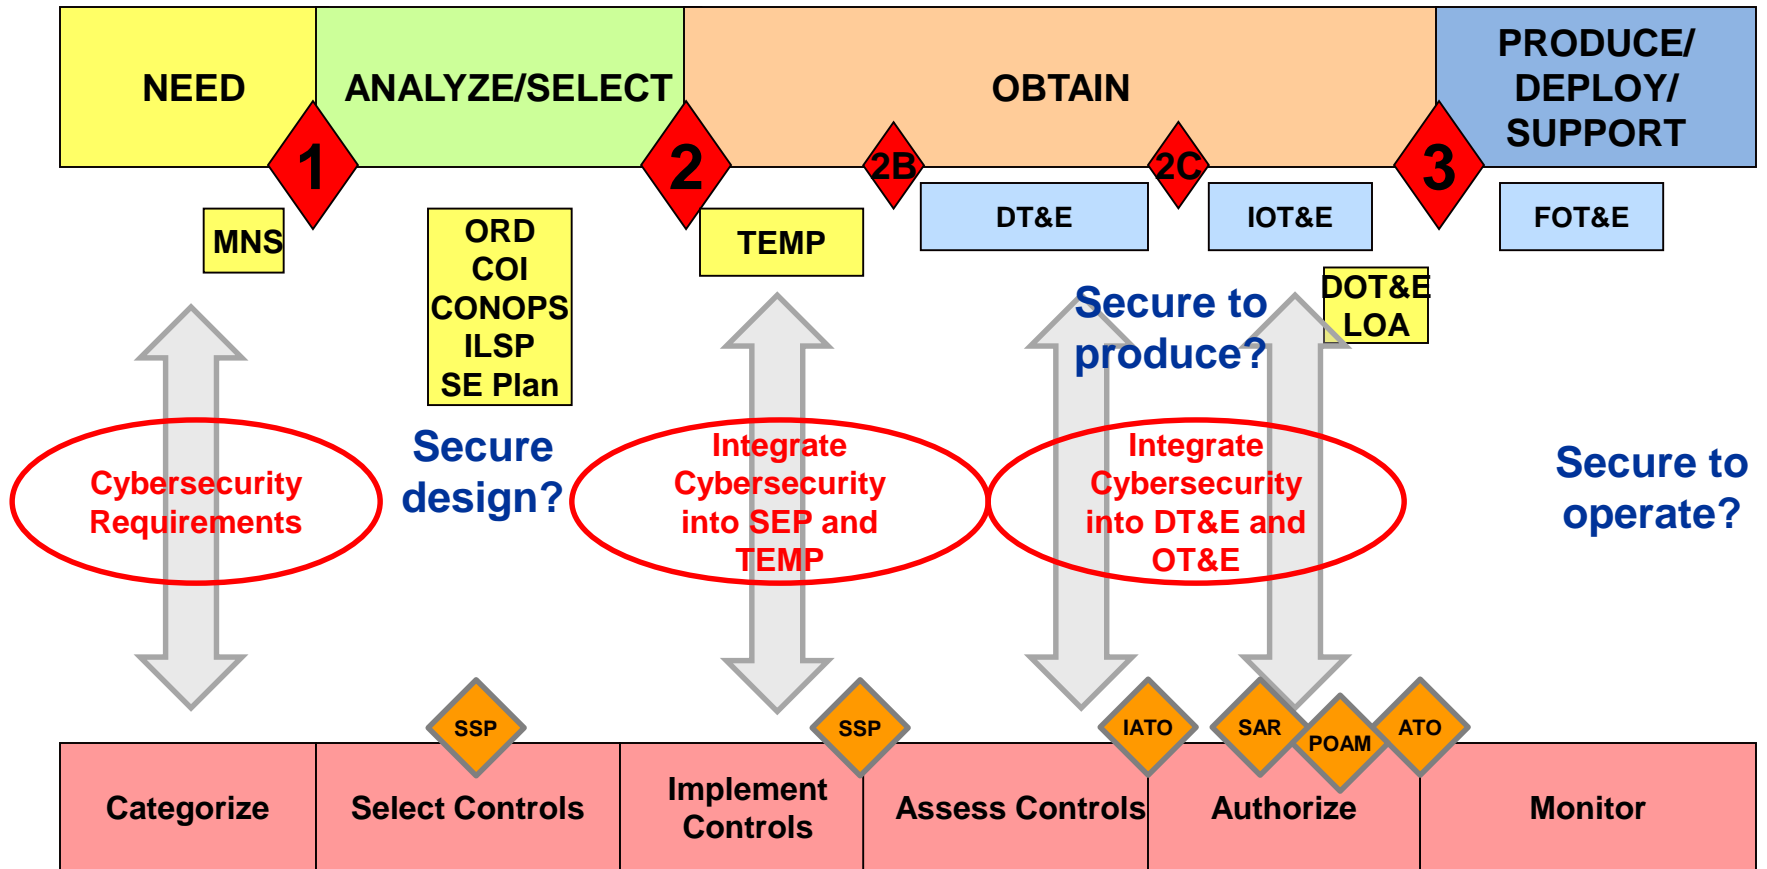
NEED

ANALYZE/SELECT

OBTAIN

PRODUCE/ DEPLOY/ SUPPORT

1

2

2B

2C

3

MNS

ORD
COI
CONOPS
ILSP
SE Plan

TEMP

DT&E

IOT&E

FOT&E

DOT&E
LOA

Secure to produce?

Cybersecurity Requirements

Secure design?

Integrate Cybersecurity into SEP and TEMP

Integrate Cybersecurity into DT&E and OT&E

Secure to operate?

SSP

SSP

IATO

SAR

POAM

ATO

Categorize

Select Controls

Implement Controls

Assess Controls

Authorize

Monitor